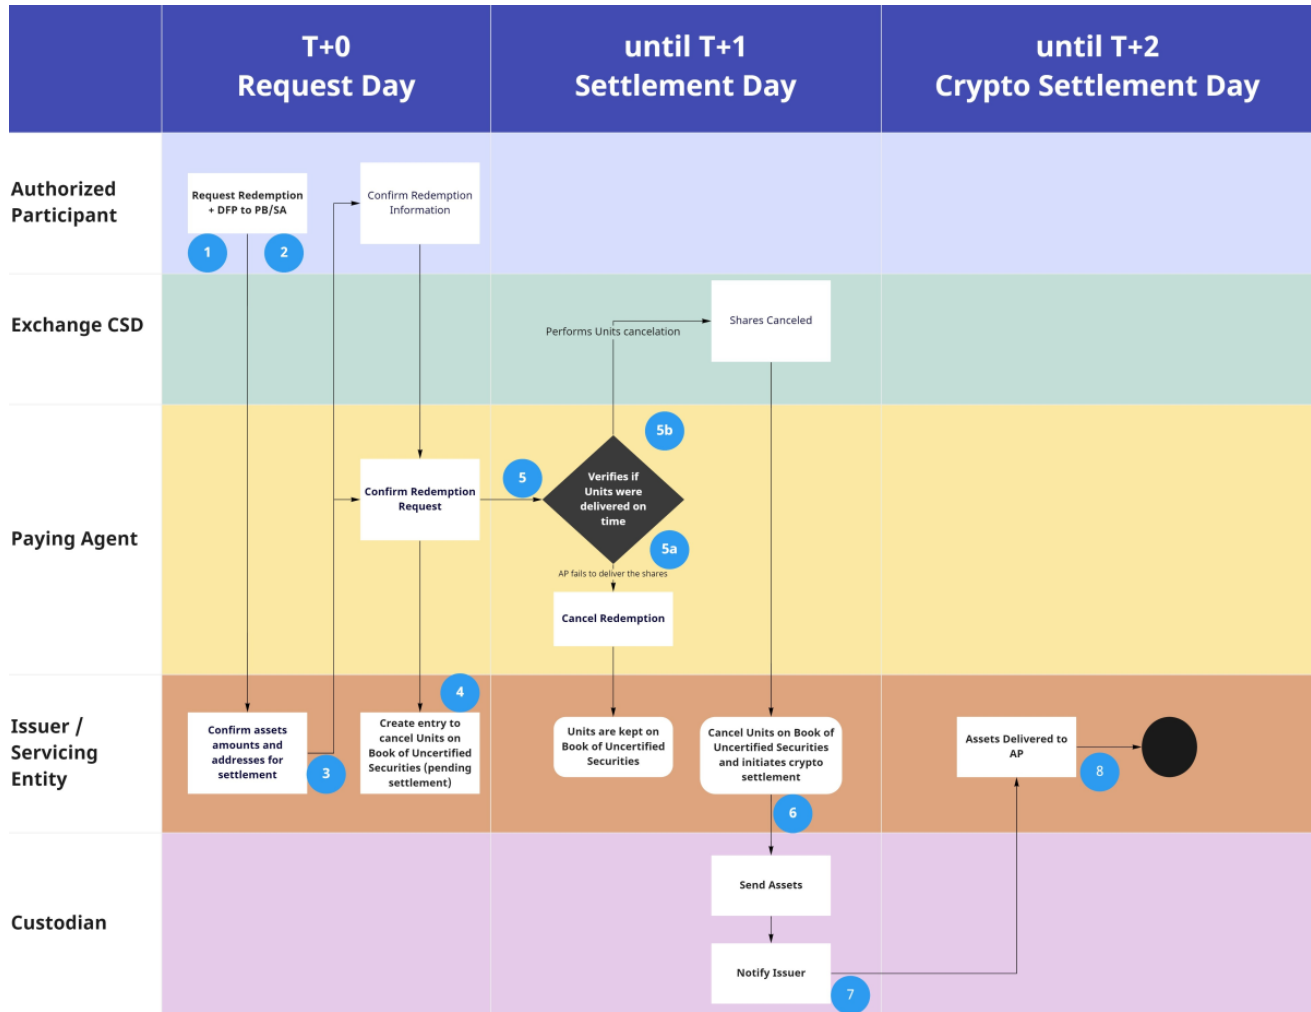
T+0
Request Day

until T+1
Settlement Day

until T+2
Crypto Settlement Day

Authorized Participant

Request Redemption + DFP to PB/SA

1

2

Confirm Redemption Information

Exchange CSD

Performs Units cancelation

Shares Canceled

Paying Agent

5b

Confirm Redemption Request

5

Verifies if Units were delivered on time

5a

AP fails to deliver the shares

Cancel Redemption

Issuer / Servicing Entity

4

Confirm assets amounts and addresses for settlement

3

Create entry to cancel Units on Book of Uncertified Securities (pending settlement)

Units are kept on Book of Uncertified Securities

Cancel Units on Book of Uncertified Securities and initiates crypto settlement

6

Assets Delivered to AP

8

Custodian

Send Assets

Notify Issuer

7